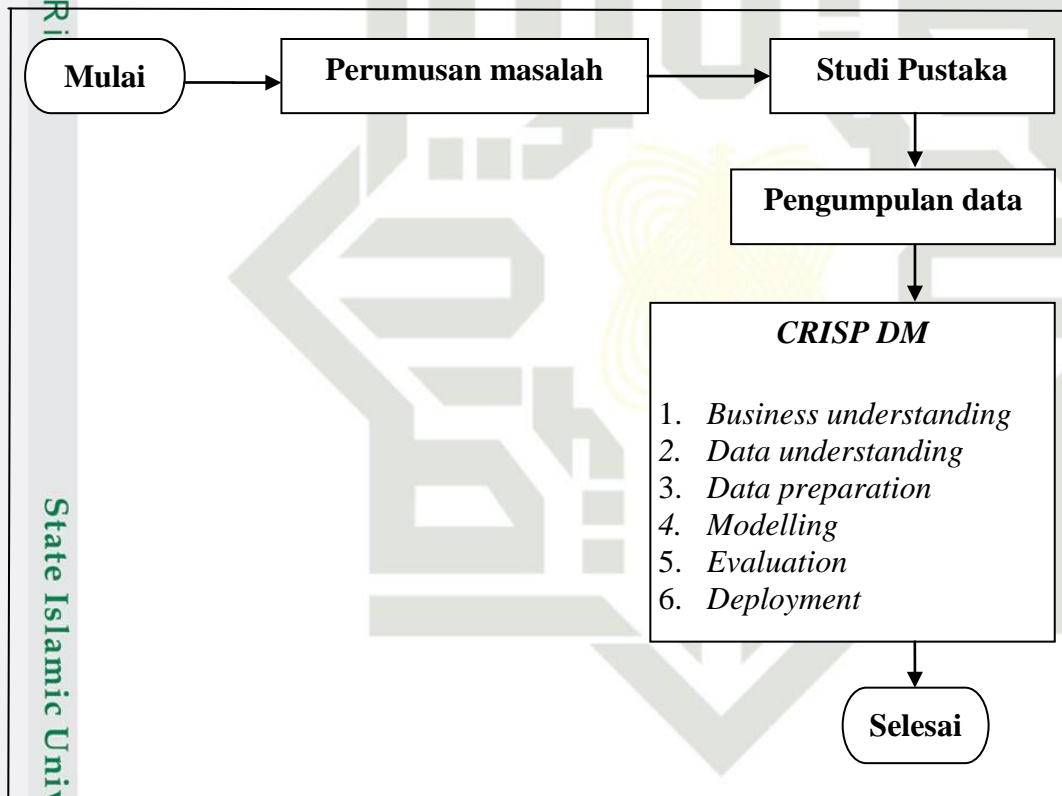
Ri

Mulai

Perumusan masalah

Studi Pustaka

Pengumpulan data

*CRISP DM*

1. *Business understanding*
2. *Data understanding*
3. *Data preparation*
4. *Modelling*
5. *Evaluation*
6. *Deployment*

Selesai

State Islamic Univ